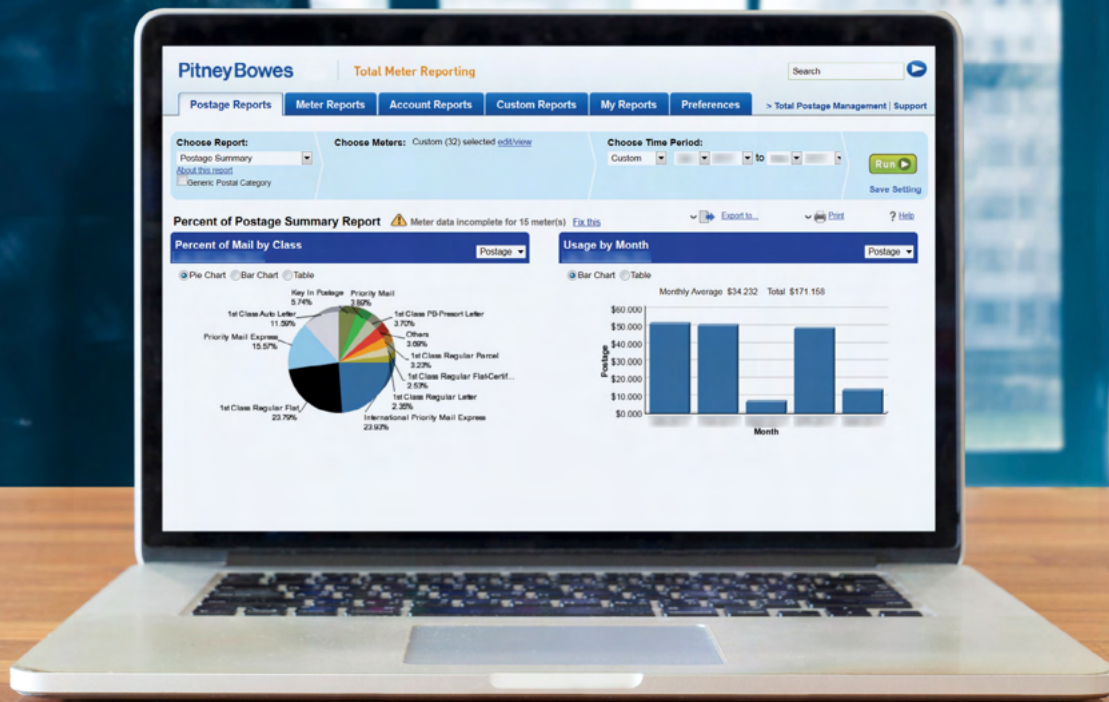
PitneyBowes | Total Meter Reporting

Search

Postage Reports | Meter Reports | Account Reports | Custom Reports | My Reports | Preferences | > Total Postage Management | Support

Choose Report:
Postage Summary
About this report
Generic Postal Category

Choose Meters: Custom (32) selected edit/view

Choose Time Period:
Custom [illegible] to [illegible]

Run
Save Setting

Percent of Postage Summary Report
Meter data incomplete for 15 meter(s) Fix this
Export to...
Print
? Help

Percent of Mail by Class
Postage

Pie Chart Bar Chart Table

Key In Postage 5.74%
Priority Mail 3.60%
1st Class PB-Presort Letter 3.70%
Others 3.69%
1st Class Regular Parcel 3.23%
1st Class Regular Flat-Certif... 2.53%
1st Class Regular Letter 2.35%
International Priority Mail Express 23.93%
1st Class Regular Flat 23.79%
Priority Mail Express 15.57%
1st Class Auto Letter 11.59%

Usage by Month
Postage

Bar Chart Table

Monthly Average $34.232 Total $171.158

$60.000
$50.000
$40.000
$30.000
$20.000
$10.000
$0.000

Postage

Month